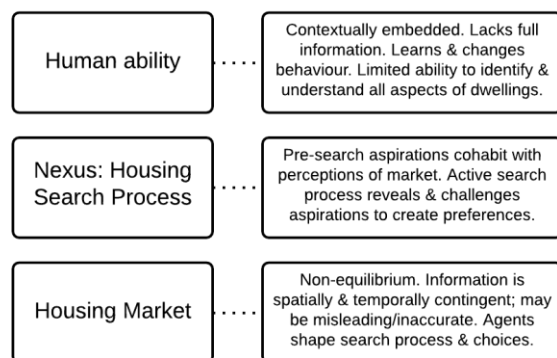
Human ability

Contextually embedded. Lacks full information. Learns & changes behaviour. Limited ability to identify & understand all aspects of dwellings.

Nexus: Housing Search Process

Pre-search aspirations cohabit with perceptions of market. Active search process reveals & challenges aspirations to create preferences.

Housing Market

Non-equilibrium. Information is spatially & temporally contingent; may be misleading/inaccurate. Agents shape search process & choices.